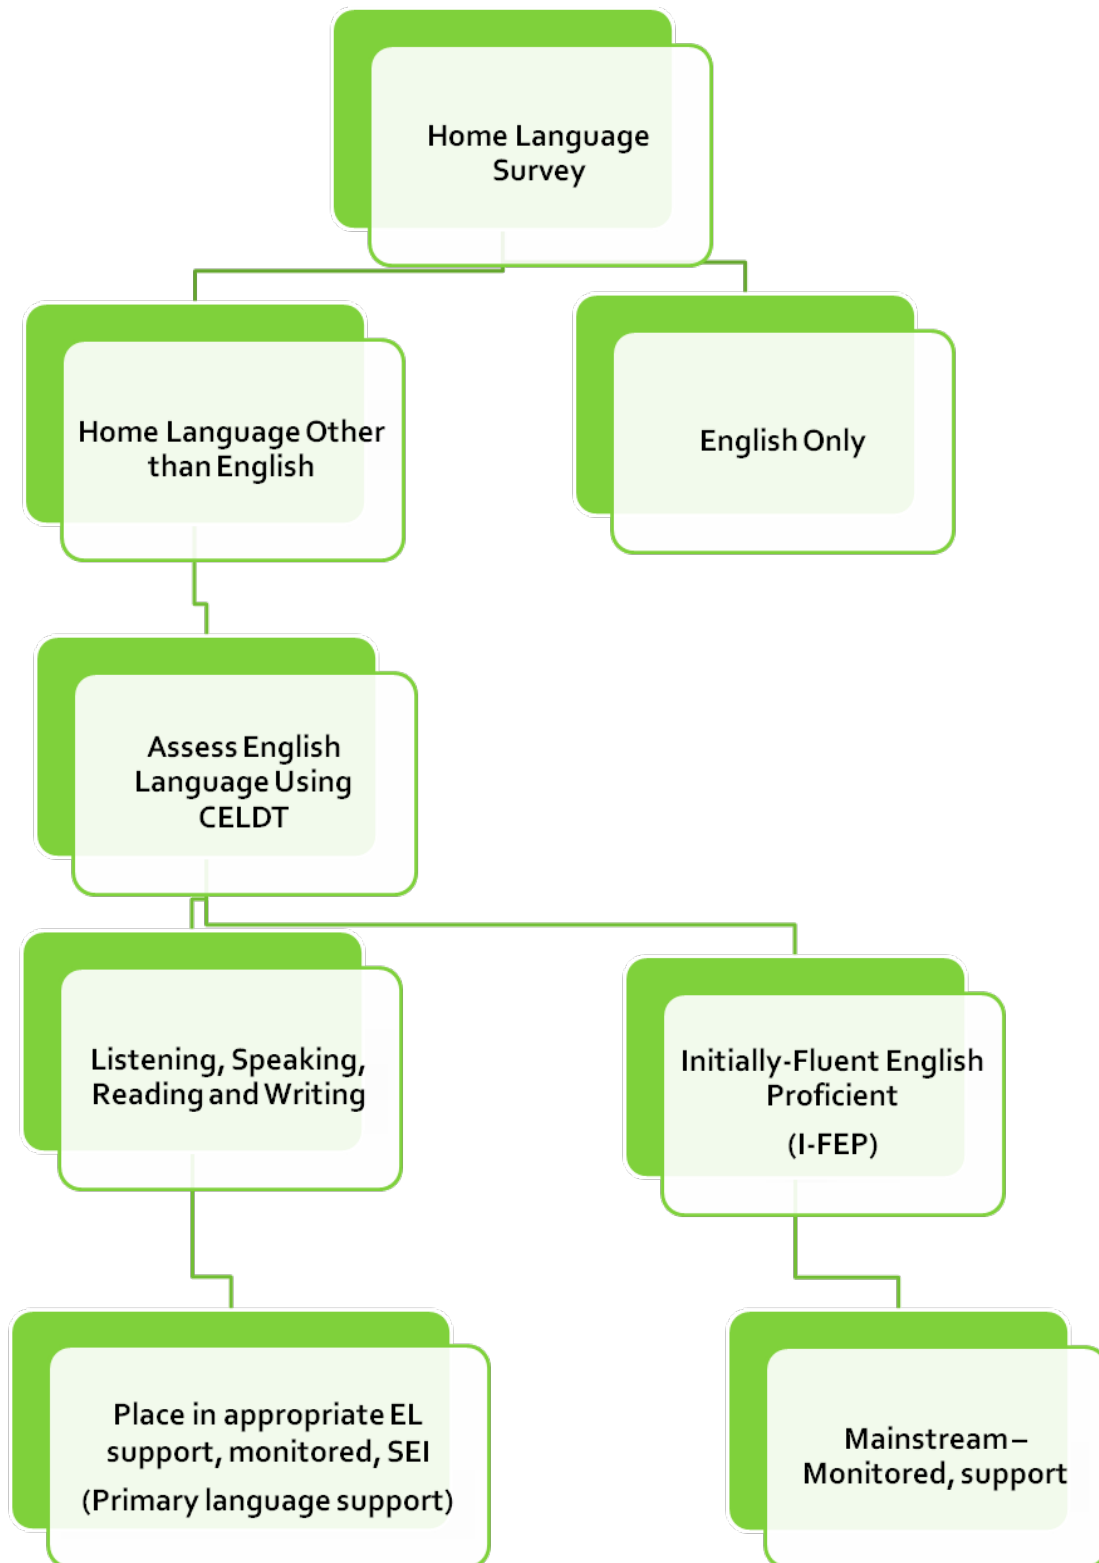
Home Language Survey

Home Language Other than English

English Only

Assess English Language Using CELDT

Listening, Speaking, Reading and Writing

Initially-Fluent English Proficient

(I-FEP)

Place in appropriate EL support, monitored, SEI

(Primary language support)

Mainstream – Monitored, support